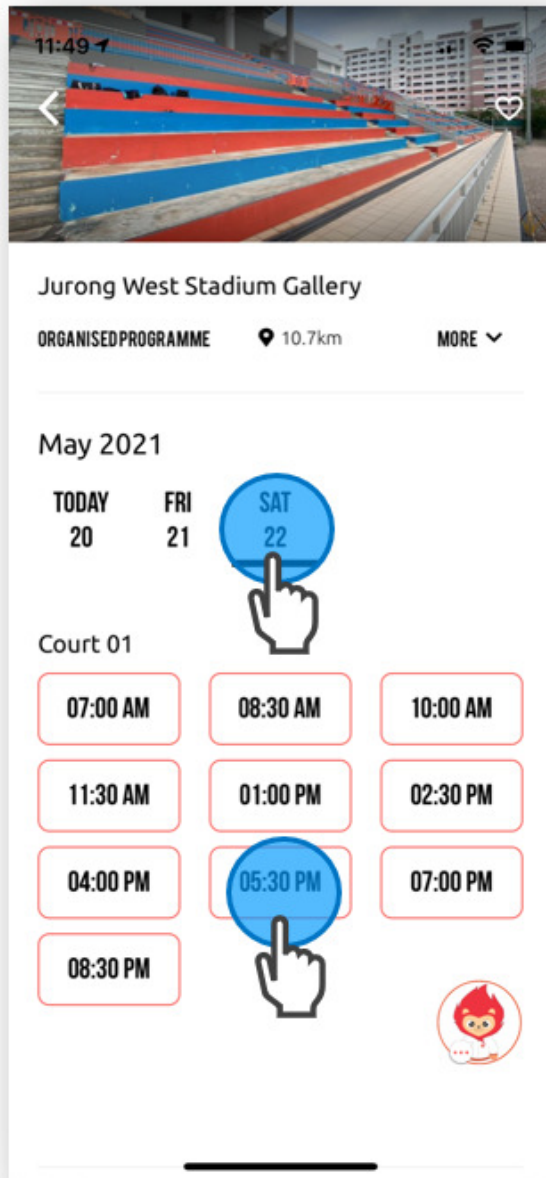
11:49

Jurong West Stadium Gallery

ORGANISEDPROGRAMME 10.7km MORE

May 2021

TODAY 20 FRI 21 SAT 22

Court 01

07:00 AM 08:30 AM 10:00 AM
11:30 AM 01:00 PM 02:30 PM
04:00 PM 05:30 PM 07:00 PM
08:30 PM